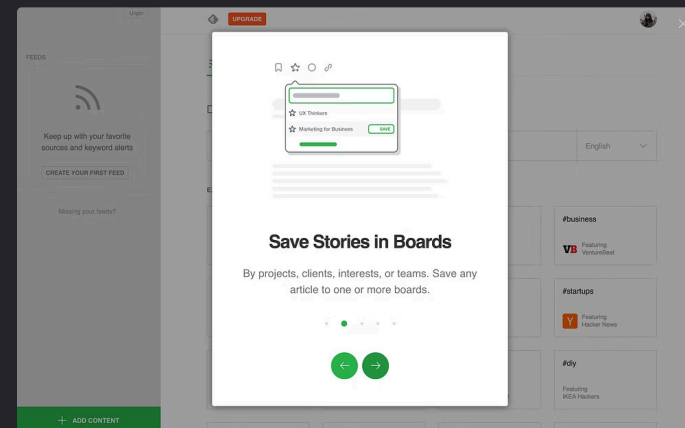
Unpin

UPGRADE

FEEDS

Keep up with your favorite sources and keyword alerts

CREATE YOUR FIRST FEED

Missing your feeds?

+ ADD CONTENT

UX Thinkers

Marketing for Business

SAVE

Save Stories in Boards

By projects, clients, interests, or teams. Save any article to one or more boards.

English

#business

Featuring VentureBeat

#startups

Featuring Hacker News

#diy

Featuring IKEA Hackers